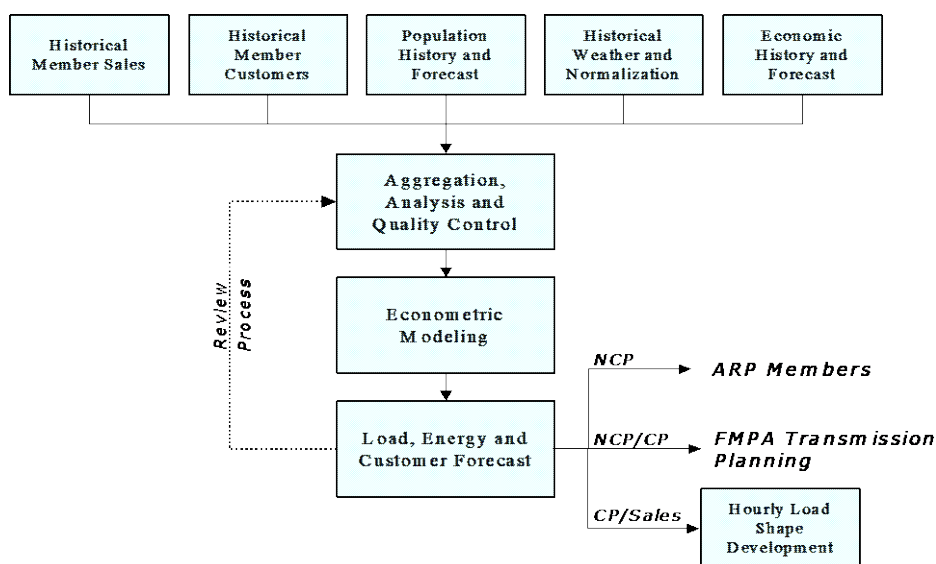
Historical Member Sales

Historical Member Customers

Population History and Forecast

Historical Weather and Normalization

Economic History and Forecast

Aggregation, Analysis and Quality Control

Review Process

Econometric Modeling

Load, Energy and Customer Forecast

NCP

ARP Members

NCP/CP

FMPA Transmission Planning

CP/Sales

Hourly Load Shape Development